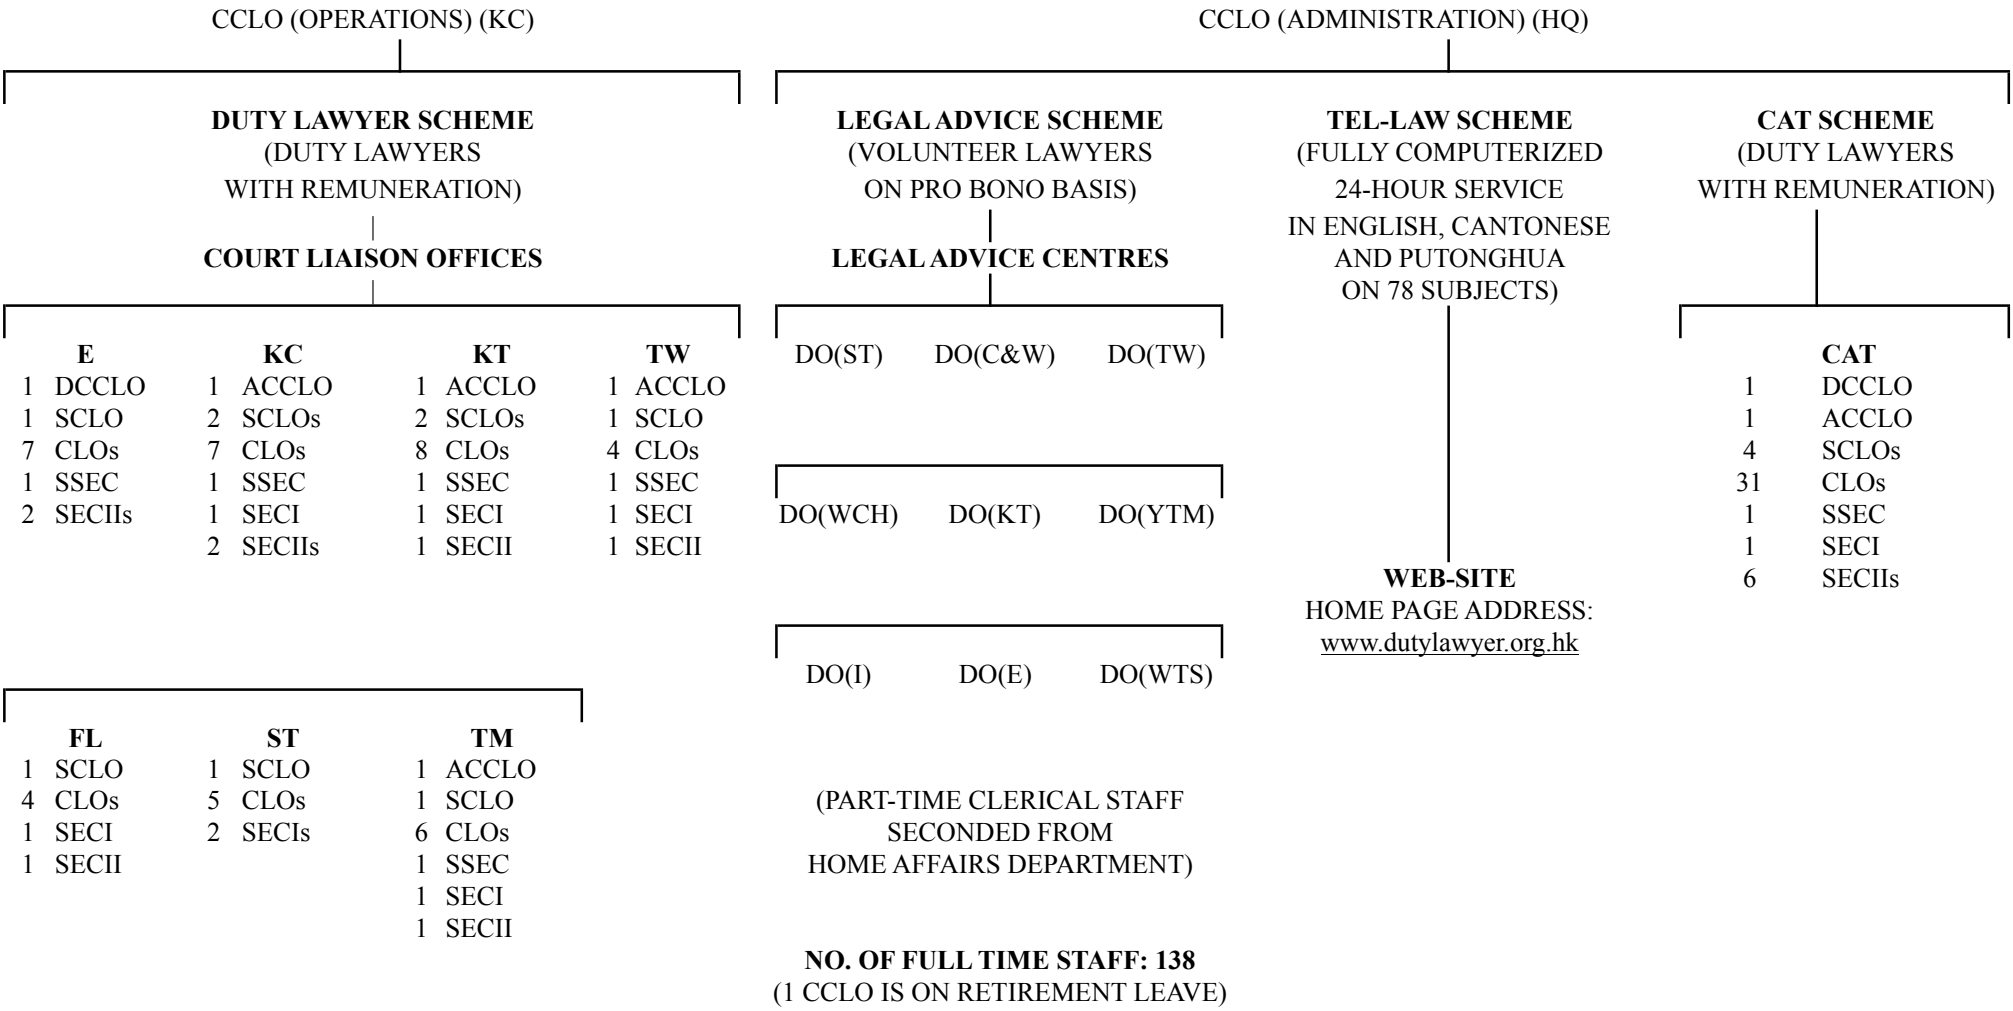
CCLO (OPERATIONS) (KC)

CCLO (ADMINISTRATION) (HQ)

**DUTY LAWYER SCHEME**
(DUTY LAWYERS WITH REMUNERATION)

**COURT LIAISON OFFICES**

**E**
1 DCCLO
1 SCLO
7 CLOs
1 SSEC
2 SECIIs

**KC**
1 ACCLO
2 SCLOs
7 CLOs
1 SSEC
1 SECI
2 SECIIs

**KT**
1 ACCLO
2 SCLOs
8 CLOs
1 SSEC
1 SECI
1 SECII

**TW**
1 ACCLO
1 SCLO
4 CLOs
1 SSEC
1 SECI
1 SECII

**FL**
1 SCLO
4 CLOs
1 SECI
1 SECII

**ST**
1 SCLO
5 CLOs
2 SECIs

**TM**
1 ACCLO
1 SCLO
6 CLOs
1 SSEC
1 SECI
1 SECII

**LEGAL ADVICE SCHEME**
(VOLUNTEER LAWYERS ON PRO BONO BASIS)

**LEGAL ADVICE CENTRES**

DO(ST) DO(C&W) DO(TW)

DO(WCH) DO(KT) DO(YTM)

DO(I) DO(E) DO(WTS)

(PART-TIME CLERICAL STAFF SECONDED FROM HOME AFFAIRS DEPARTMENT)

**NO. OF FULL TIME STAFF: 138**
(1 CCLO IS ON RETIREMENT LEAVE)

**TEL-LAW SCHEME**
(FULLY COMPUTERIZED 24-HOUR SERVICE IN ENGLISH, CANTONESE AND PUTONGHUA ON 78 SUBJECTS)

**WEB-SITE**
HOME PAGE ADDRESS:
www.dutylawyer.org.hk

**CAT SCHEME**
(DUTY LAWYERS WITH REMUNERATION)

**CAT**
1 DCCLO
1 ACCLO
4 SCLOs
31 CLOs
1 SSEC
1 SECI
6 SECIIs